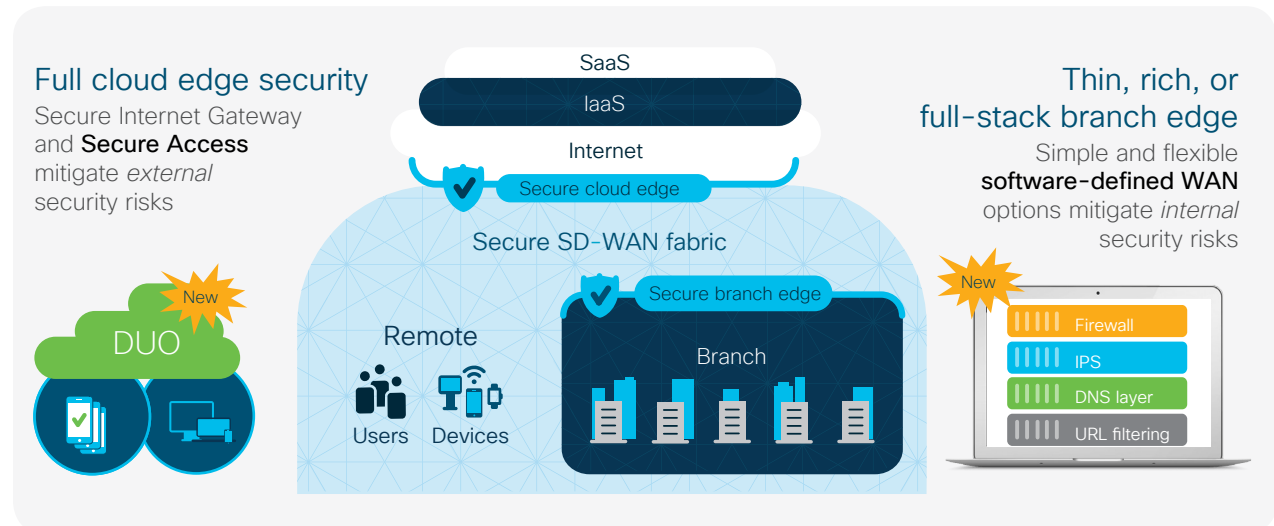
Full cloud edge security

Secure Internet Gateway and **Secure Access** mitigate *external* security risks

New

DUO

SaaS

IaaS

Internet

Secure cloud edge

Secure SD-WAN fabric

Secure branch edge

Remote

Users

Devices

Branch

Thin, rich, or full-stack branch edge

Simple and flexible **software-defined WAN** options mitigate *internal* security risks

New

Firewall

IPS

DNS layer

URL filtering